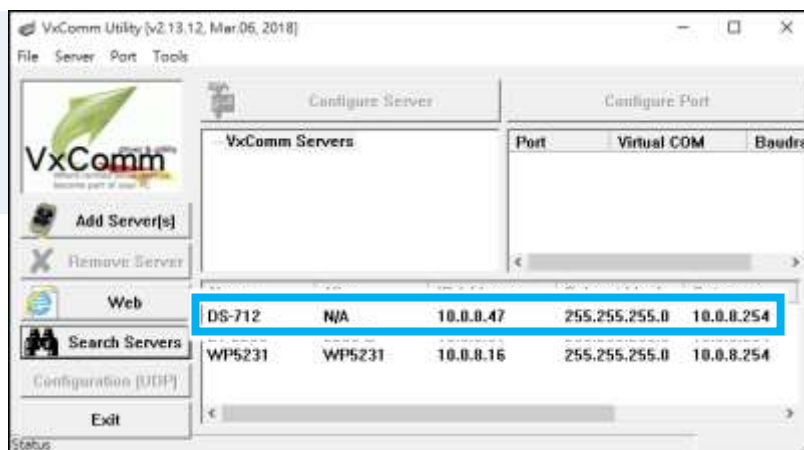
VxComm Utility [v2.13.12, Mar.06, 2018]

File Server Port Tools

VxComm

Configure Server

Configure Port

VxComm Servers

Port Virtual COM Baudra

Add Server[s]

Remove Server

Web

Search Servers

Configuration [UDP]

Exit

| DS-712 | N/A | 10.0.8.47 | 255.255.255.0 | 10.0.8.254 |
|---|---|---|---|---|
| WP5231 | WP5231 | 10.0.8.16 | 255.255.255.0 | 10.0.8.254 |

Status